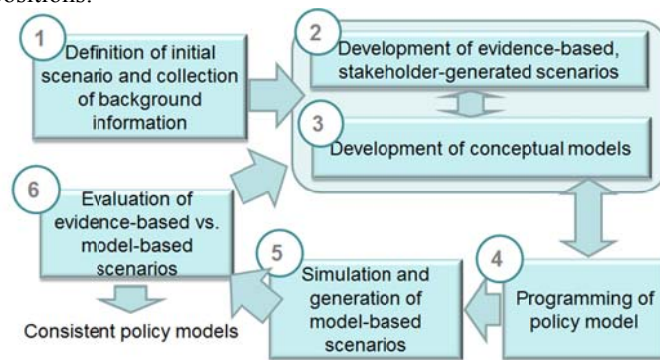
positions.

1 Definition of initial scenario and collection of background information

2 Development of evidence-based, stakeholder-generated scenarios

3 Development of conceptual models

6 Evaluation of evidence-based vs. model-based scenarios

Consistent policy models

5 Simulation and generation of model-based scenarios

4 Programming of policy model